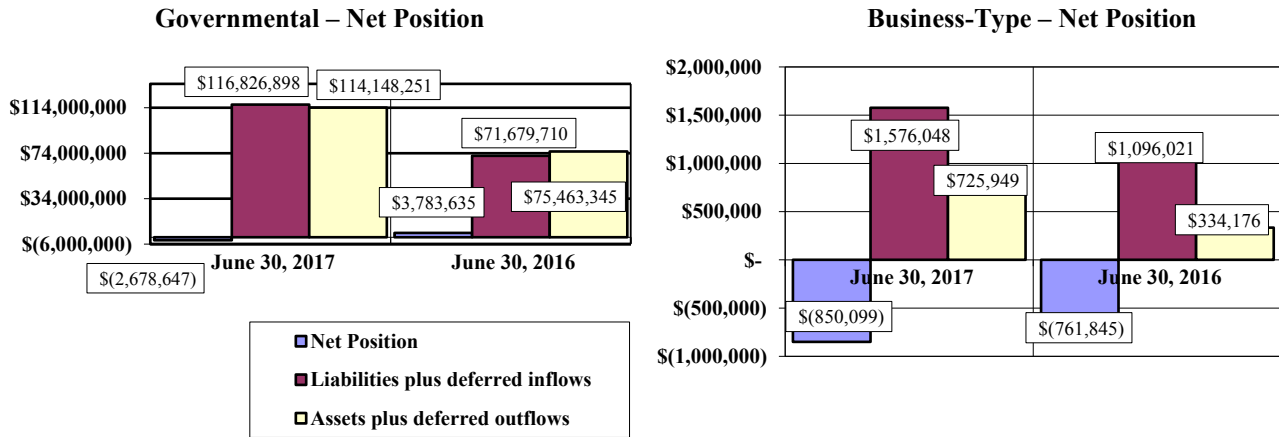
Governmental – Net Position

$114,000,000
$74,000,000
$34,000,000
$(6,000,000)

$116,826,898
$114,148,251
$71,679,710
$3,783,635
$75,463,345
$(2,678,647)

June 30, 2017
June 30, 2016

Net Position
Liabilities plus deferred inflows
Assets plus deferred outflows

Business-Type – Net Position

$2,000,000
$1,500,000
$1,000,000
$500,000
$-
$(500,000)
$(1,000,000)

$1,576,048
$725,949
$1,096,021
$334,176
$(850,099)
$(761,845)

June 30, 2017
June 30, 2016